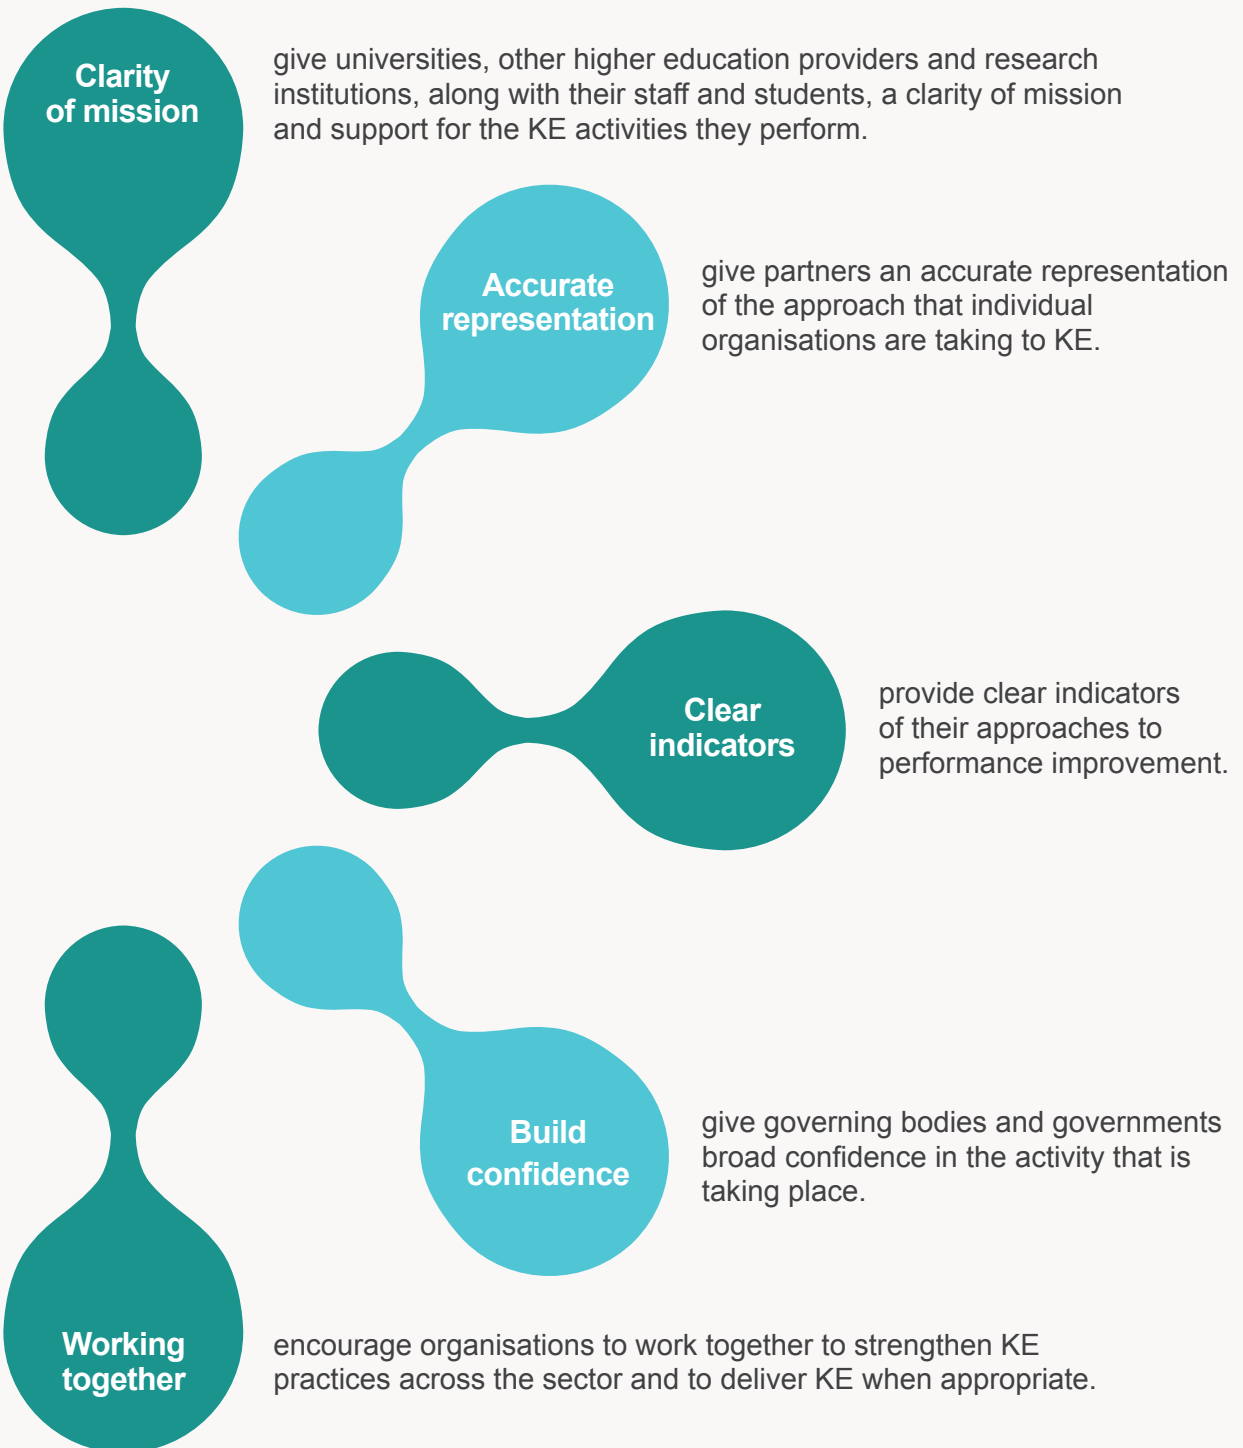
Clarity of mission

give universities, other higher education providers and research institutions, along with their staff and students, a clarity of mission and support for the KE activities they perform.

Accurate representation

give partners an accurate representation of the approach that individual organisations are taking to KE.

Clear indicators

provide clear indicators of their approaches to performance improvement.

Build confidence

give governing bodies and governments broad confidence in the activity that is taking place.

Working together

encourage organisations to work together to strengthen KE practices across the sector and to deliver KE when appropriate.